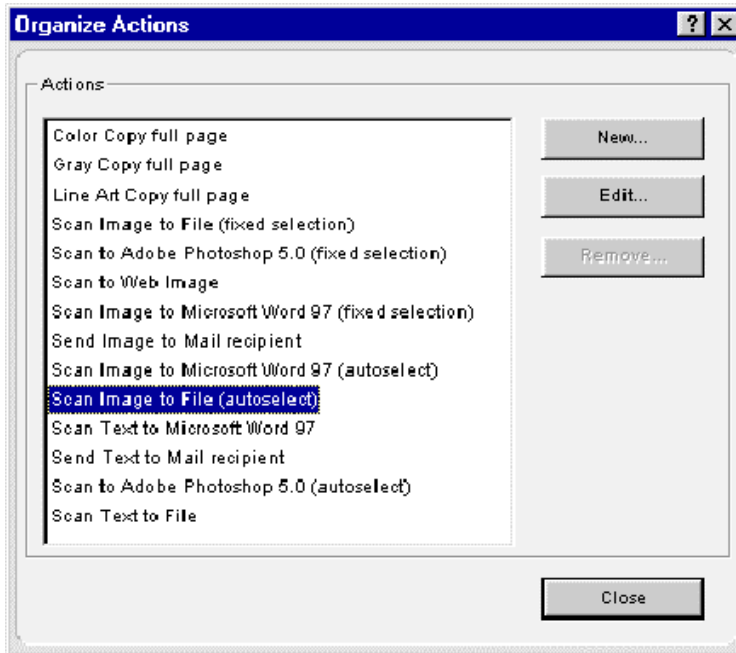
Organize Actions

?

Actions

Color Copy full page
Gray Copy full page
Line Art Copy full page
Scan Image to File (fixed selection)
Scan to Adobe Photoshop 5.0 (fixed selection)
Scan to Web Image
Scan Image to Microsoft Word 97 (fixed selection)
Send Image to Mail recipient
Scan Image to Microsoft Word 97 (autoselect)
Scan Image to File (autoselect)
Scan Text to Microsoft Word 97
Send Text to Mail recipient
Scan to Adobe Photoshop 5.0 (autoselect)
Scan Text to File

New...

Edit...

Remove...

Close